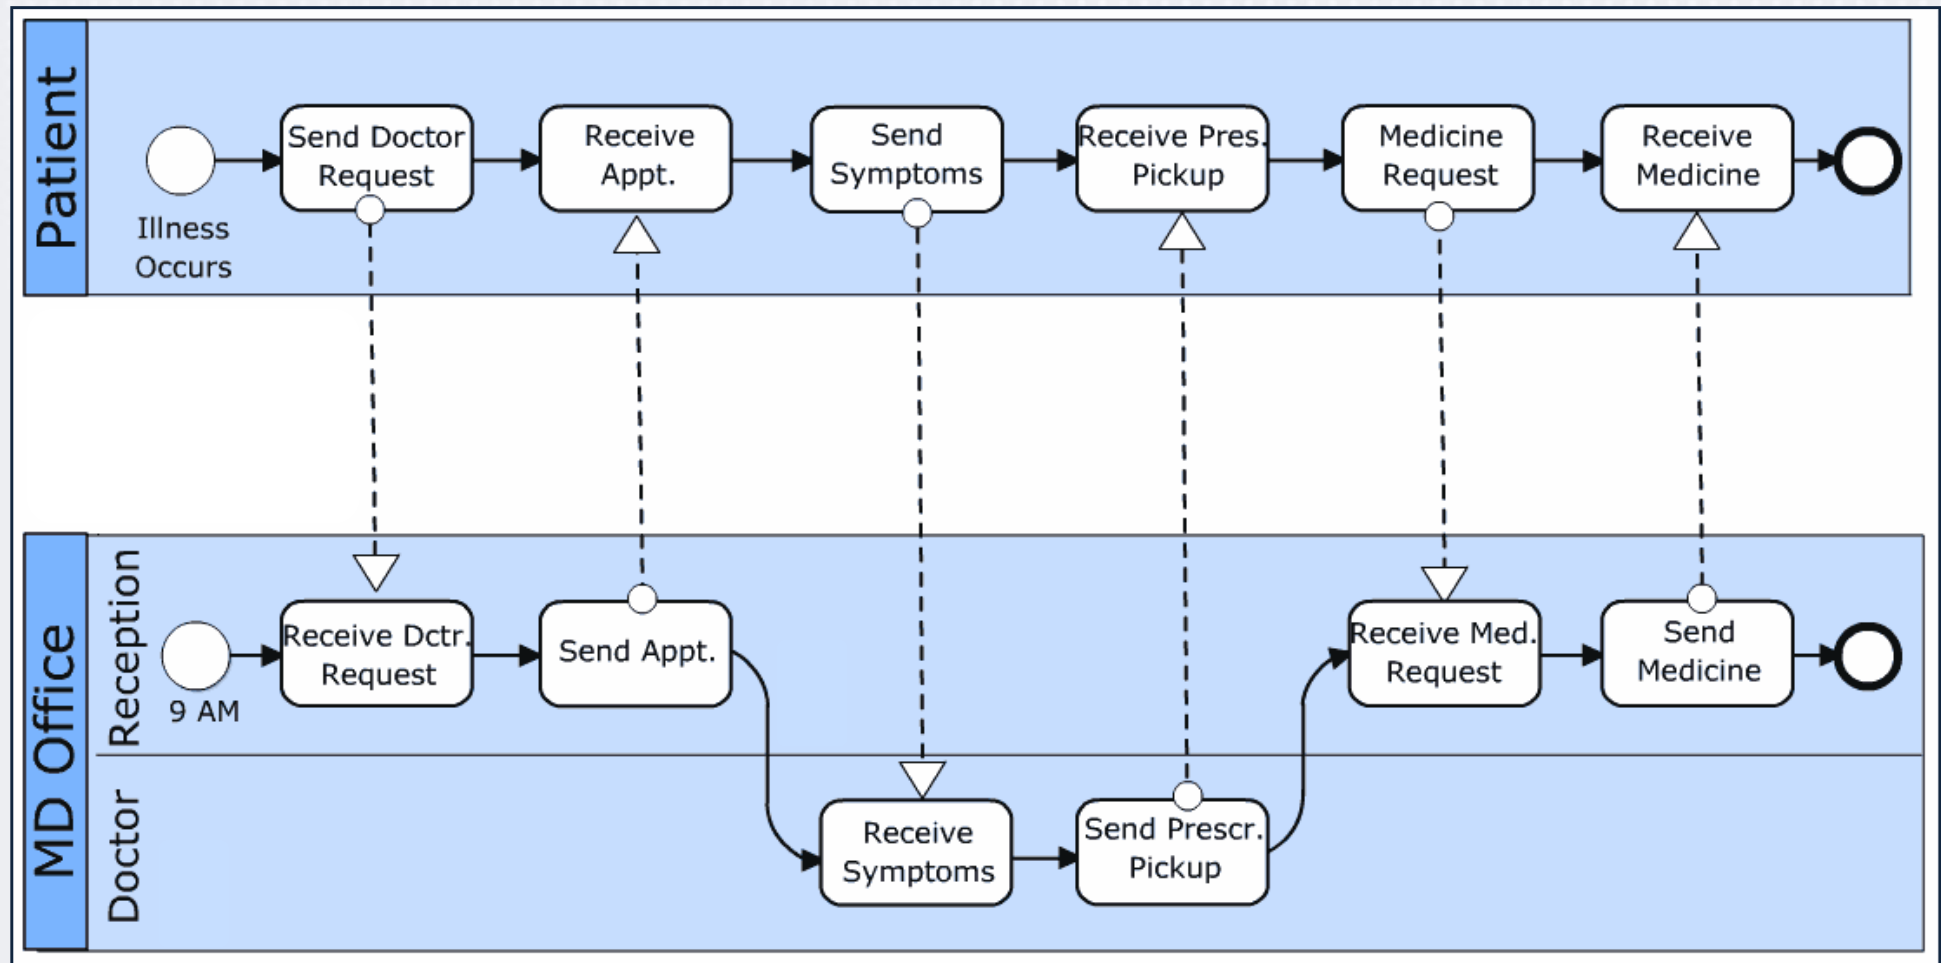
Patient

Illness Occurs

Send Doctor Request

Receive Appt.

Send Symptoms

Receive Pres. Pickup

Medicine Request

Receive Medicine

MD Office

Reception

9 AM

Receive Dctr. Request

Send Appt.

Receive Med. Request

Send Medicine

Doctor

Receive Symptoms

Send Prescr. Pickup